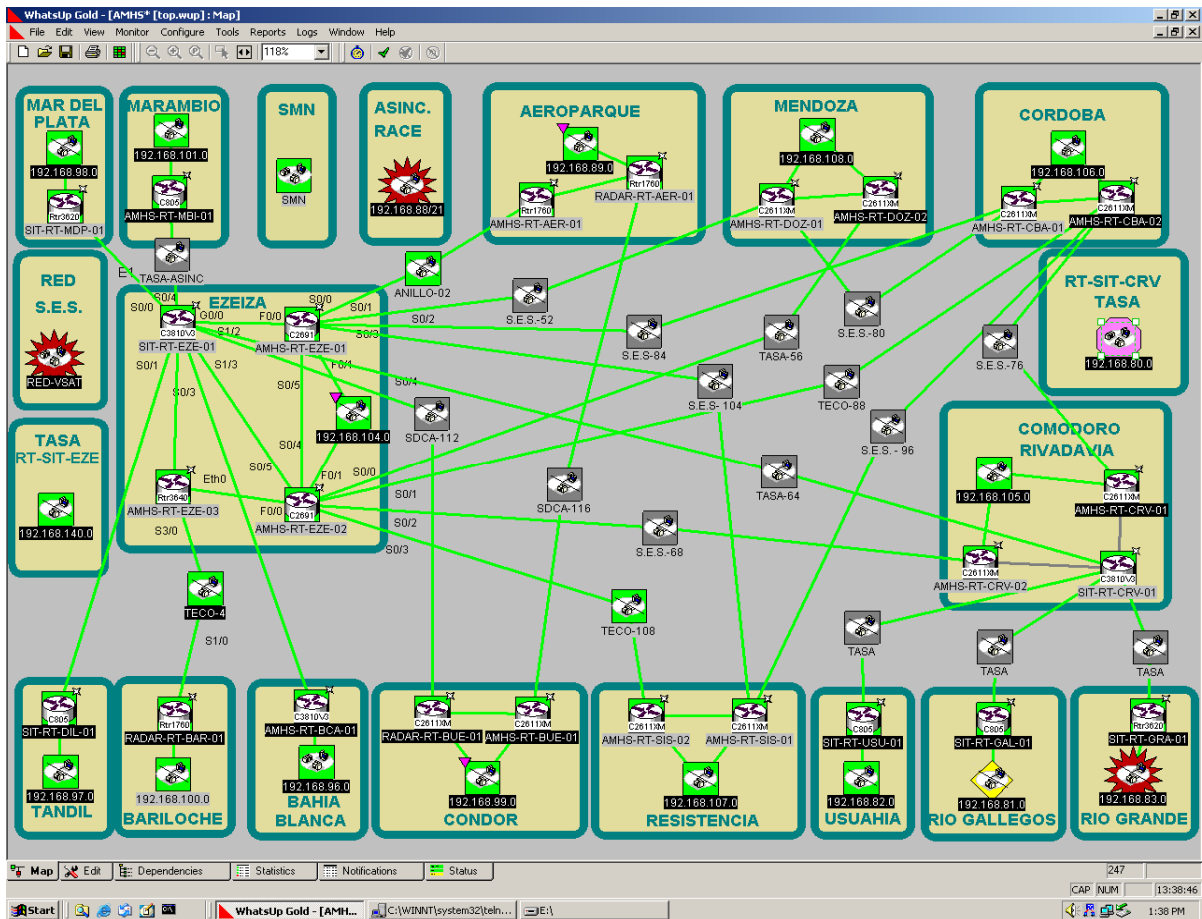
WhatsUp Gold - [AMHS* [top.wup] : Map]
File Edit View Monitor Configure Tools Reports Logs Window Help
118%

MAR DEL PLATA
192.168.98.0
Rtr3620
SIT-RT-MDP-01

MARAMBIO
192.168.101.0
C805
AMHS-RT-MBI-01

SMN
SMN

ASINC. RACE
192.168.88/21

AEROPARQUE
192.168.89.0
Rtr1760
RADAR-RT-AER-01
Rtr1760
AMHS-RT-AER-01

MENDOZA
192.168.108.0
C2611XM
AMHS-RT-DOZ-01
C2611XM
AMHS-RT-DOZ-02

CORDOBA
192.168.106.0
C2611XM
AMHS-RT-CBA-01
C2611XM
AMHS-RT-CBA-02

RED S.E.S.
RED-VSAT

TASA-ASINC
E1
S0/4

EZEIZA
S0/0
G0/0
C3810V3
SIT-RT-EZE-01
S1/2
F0/0
C2691
AMHS-RT-EZE-01
S0/0
S0/1
S0/3
S0/2
F0/1
S0/1
S1/3
S0/3
S0/5
S0/4
192.168.104.0
S0/4
Rtr3640
Eth0
AMHS-RT-EZE-03
S3/0
S0/5
F0/1
S0/0
F0/0
C2691
AMHS-RT-EZE-02
S0/1
S0/2
S0/3

ANILLO-02
S.E.S.-52
S.E.S-84
TASA-56
S.E.S.-80
S.E.S-76

RT-SIT-CRV TASA
192.168.80.0

S.E.S- 104
TECO-88
SDCA-112
S.E.S.- 96

TASA RT-SIT-EZE
192.168.140.0

TASA-64
SDCA-116
S.E.S.-68

COMODORO RIVADAVIA
192.168.105.0
C2611XM
AMHS-RT-CRV-01
C2611XM
AMHS-RT-CRV-02
C3810V3
SIT-RT-CRV-01

TECO-4
S1/0
TECO-108
TASA
TASA
TASA

C805
SIT-RT-DIL-01
192.168.97.0
TANDIL

Rtr1760
RADAR-RT-BAR-01
192.168.100.0
BARILOCHE

C3810V3
AMHS-RT-BCA-01
192.168.96.0
BAHIA BLANCA

C2611XM
RADAR-RT-BUE-01
C2611XM
AMHS-RT-BUE-01
192.168.99.0
CONDOR

C2611XM
AMHS-RT-SIS-02
C2611XM
AMHS-RT-SIS-01
192.168.107.0
RESISTENCIA

C805
SIT-RT-USU-01
192.168.82.0
USUAHIA

C805
SIT-RT-GAL-01
192.168.81.0
RIO GALLEGOS

Rtr3620
SIT-RT-GRA-01
192.168.83.0
RIO GRANDE

Map Edit Dependencies Statistics Notifications Status
247
CAP NUM 13:38:46
Start WhatsUp Gold - [AMH... C:\WINNT\system32\teln... E:\ 1:38 PM